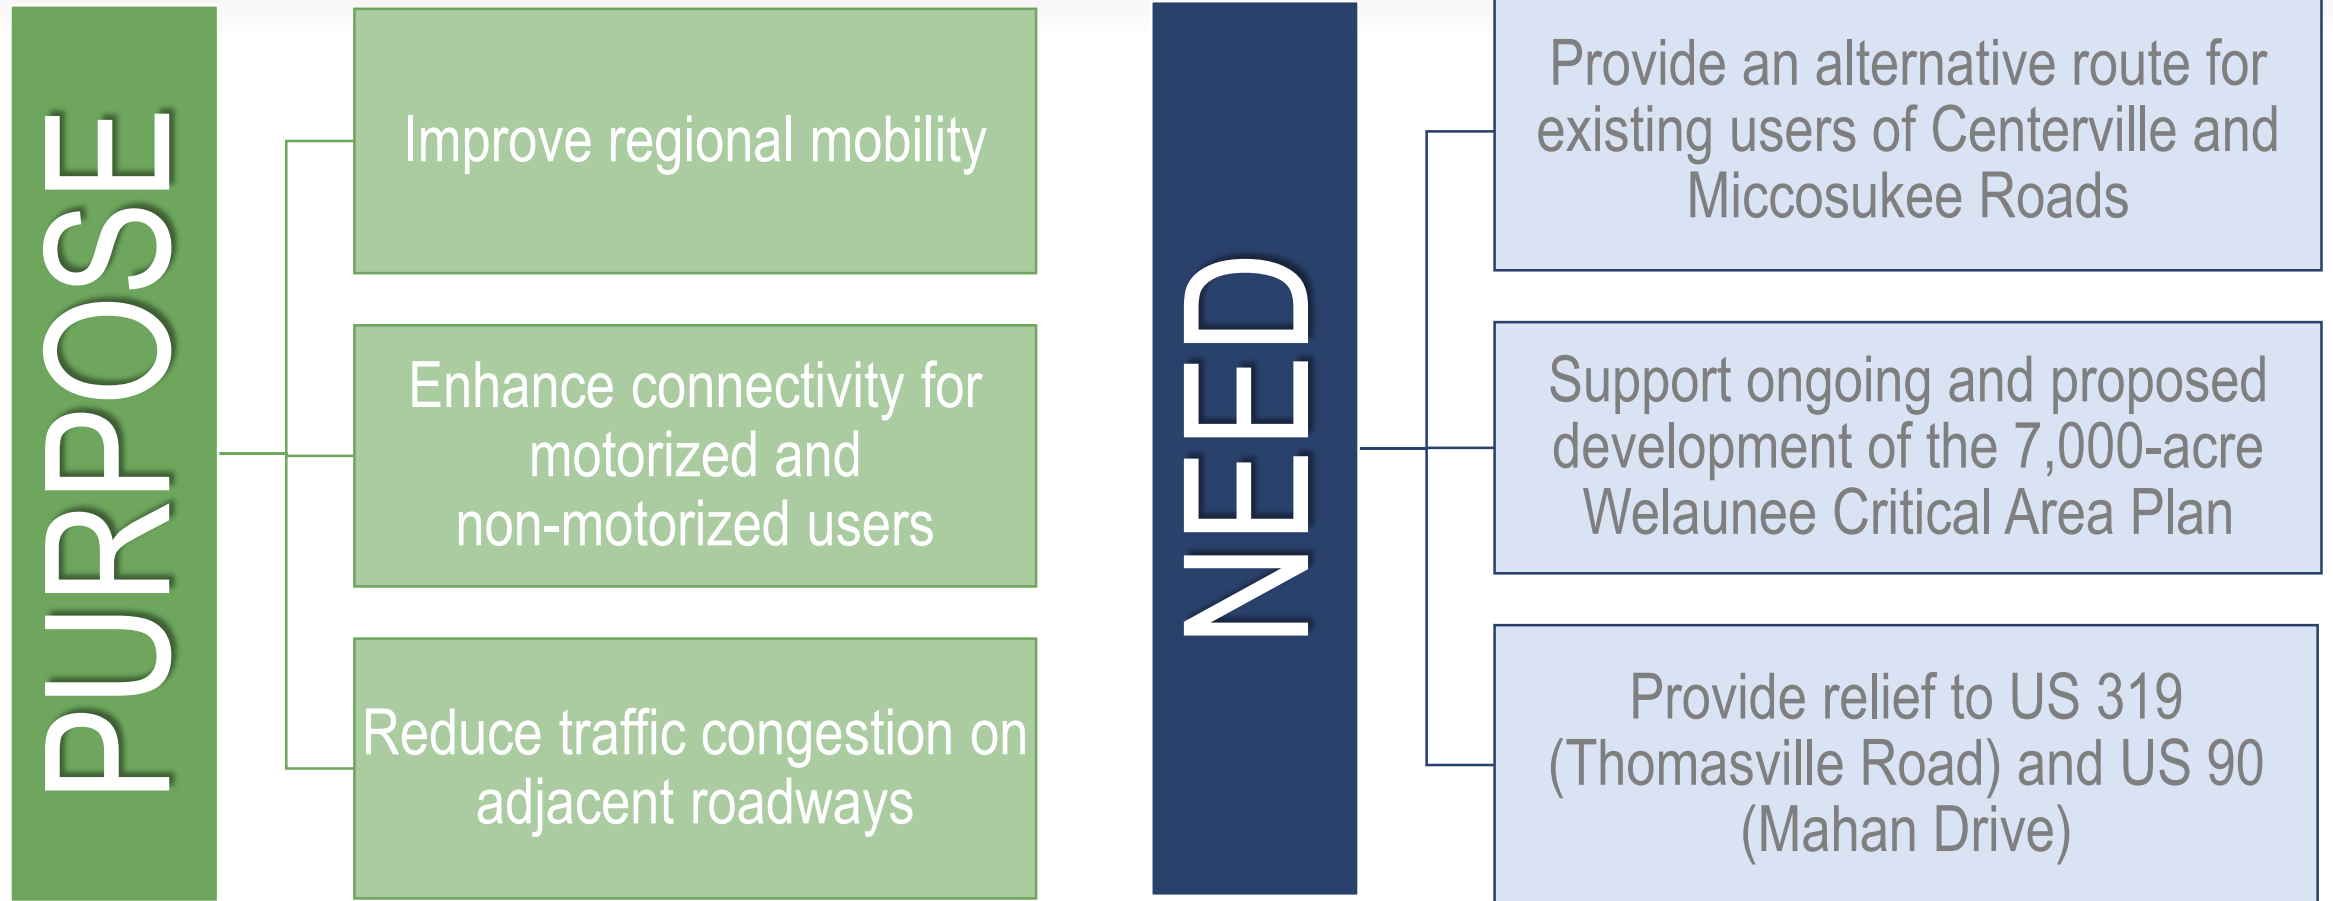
PURPOSE

Improve regional mobility

Enhance connectivity for motorized and non-motorized users

Reduce traffic congestion on adjacent roadways

NEED

Provide an alternative route for existing users of Centerville and Miccosukee Roads

Support ongoing and proposed development of the 7,000-acre Welaunee Critical Area Plan

Provide relief to US 319 (Thomasville Road) and US 90 (Mahan Drive)